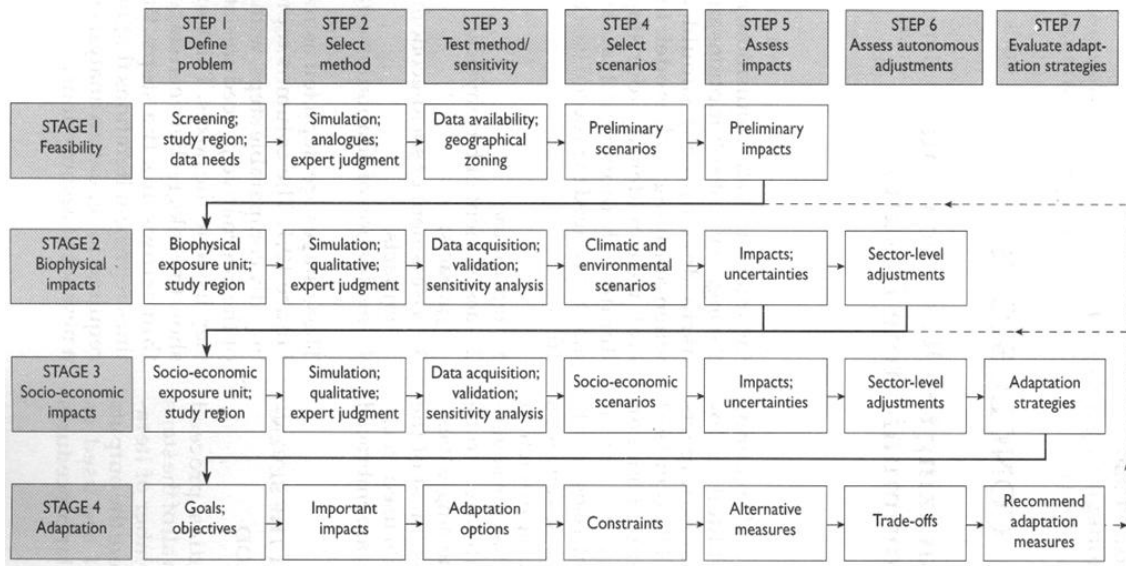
| | STEP 1 Define problem | STEP 2 Select method | STEP 3 Test method/ sensitivity | STEP 4 Select scenarios | STEP 5 Assess impacts | STEP 6 Assess autonomous adjustments | STEP 7 Evaluate adaptation strategies |
|---|---|---|---|---|---|---|---|
| STAGE 1 Feasibility | Screening; study region; data needs | Simulation; analogues; expert judgment | Data availability; geographical zoning | Preliminary scenarios | Preliminary impacts | | |
| STAGE 2 Biophysical impacts | Biophysical exposure unit; study region | Simulation; qualitative; expert judgment | Data acquisition; validation; sensitivity analysis | Climatic and environmental scenarios | Impacts; uncertainties | Sector-level adjustments | |
| STAGE 3 Socio-economic impacts | Socio-economic exposure unit; study region | Simulation; qualitative; expert judgment | Data acquisition; validation; sensitivity analysis | Socio-economic scenarios | Impacts; uncertainties | Sector-level adjustments | Adaptation strategies |
| STAGE 4 Adaptation | Goals; objectives | Important impacts | Adaptation options | Constraints | Alternative measures | Trade-offs | Recommend adaptation measures |